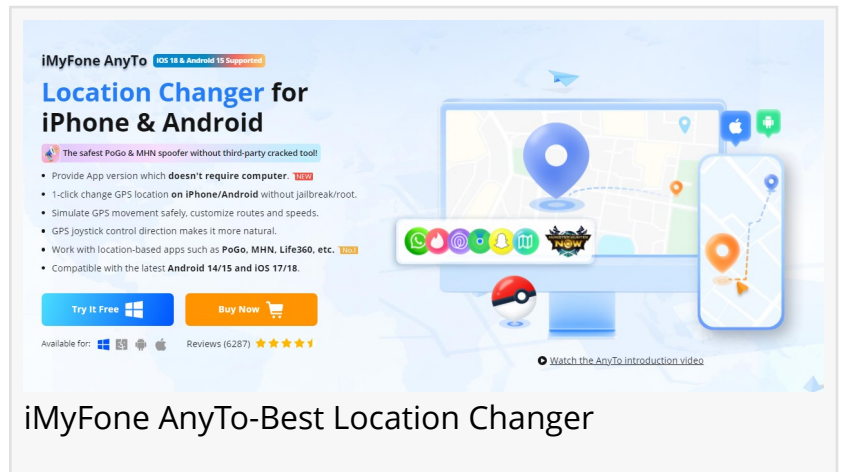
iMyFone AnyTo iOS 18 & Android 15 Supported

Location Changer for iPhone & Android

The safest PoGo & MHN spoofer without third-party cracked tool!

- Provide App version which doesn't require computer. NEW
- 1-click change GPS location on iPhone/Android without jailbreak/root.
- Simulate GPS movement safely, customize routes and speeds.
- GPS joystick control direction makes it more natural.
- Work with location-based apps such as PoGo, MHN, Life360, etc. Hot
- Compatible with the latest Android 14/15 and iOS 17/18.

Try It Free

Buy Now

Available for:

Reviews (6287)

NOW

Watch the AnyTo introduction video

iMyFone AnyTo-Best Location Changer